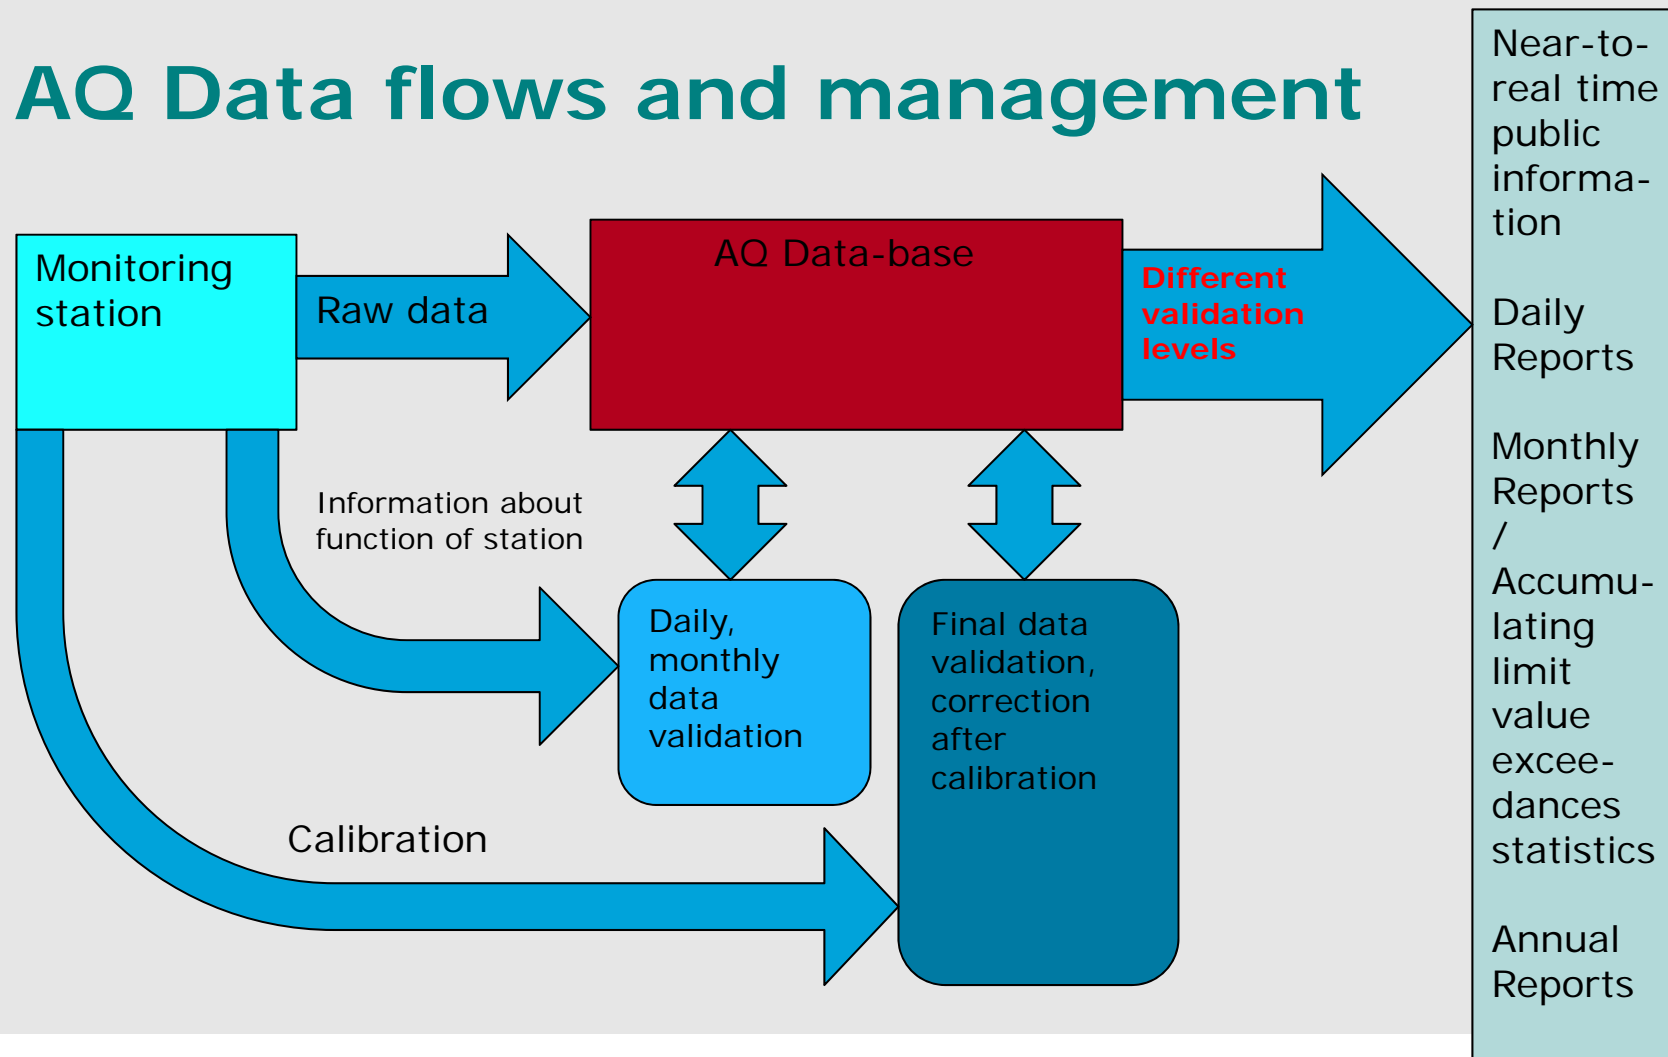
AQ Data flows and management

Monitoring station

Raw data

AQ Data-base

Different validation levels

Information about function of station

Daily, monthly data validation

Final data validation, correction after calibration

Calibration

Near-to-real time public information

Daily Reports

Monthly Reports / Accumulating limit value exceedances statistics

Annual Reports